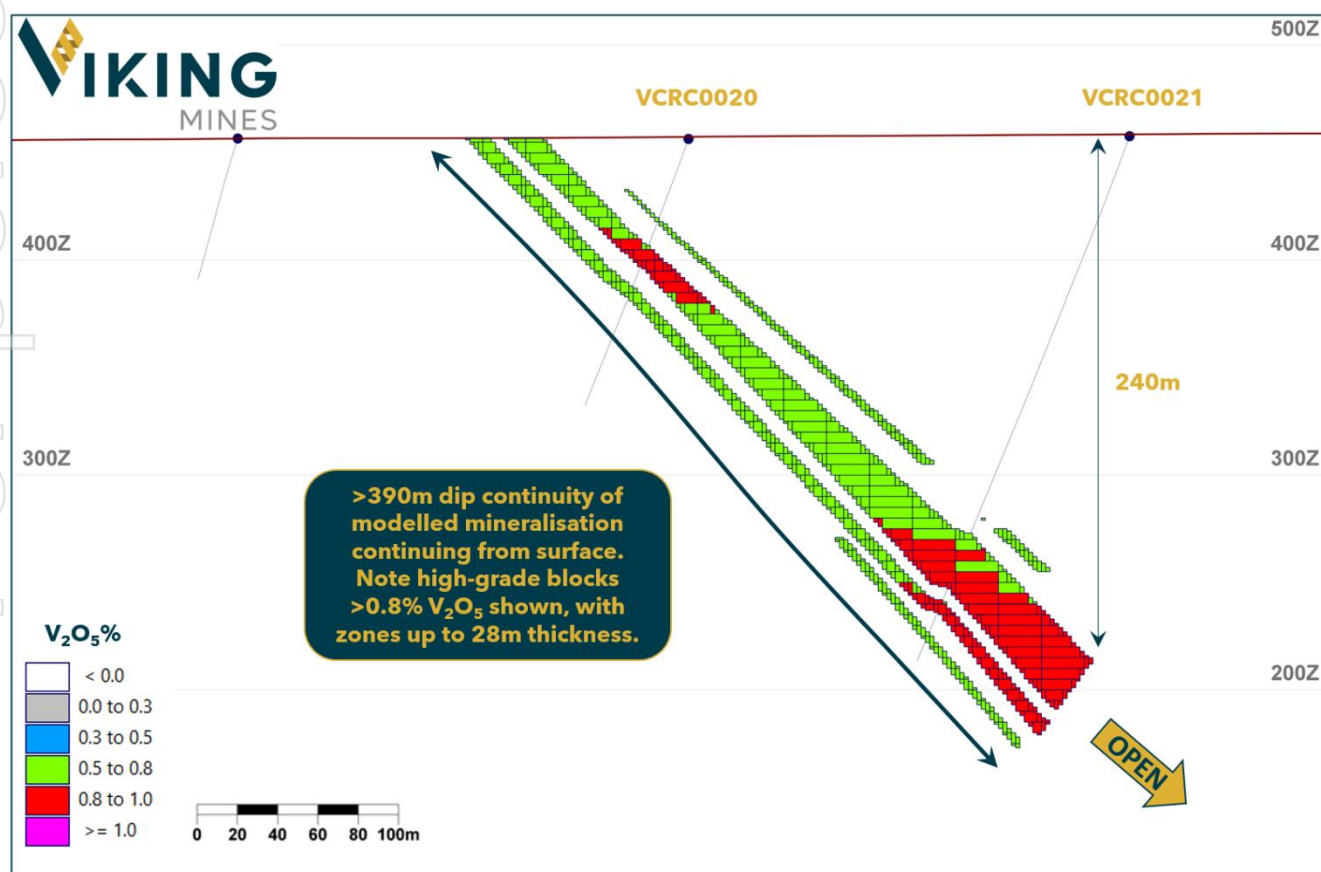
VIKING
MINES

500Z

VCRC0020

VCRC0021

400Z

400Z

240m

300Z

300Z

>390m dip continuity of modelled mineralisation continuing from surface. Note high-grade blocks >0.8% $V_2O_5$ shown, with zones up to 28m thickness.

$V_2O_5$%

< 0.0
0.0 to 0.3
0.3 to 0.5
0.5 to 0.8
0.8 to 1.0
>= 1.0

200Z

OPEN

0 20 40 60 80 100m